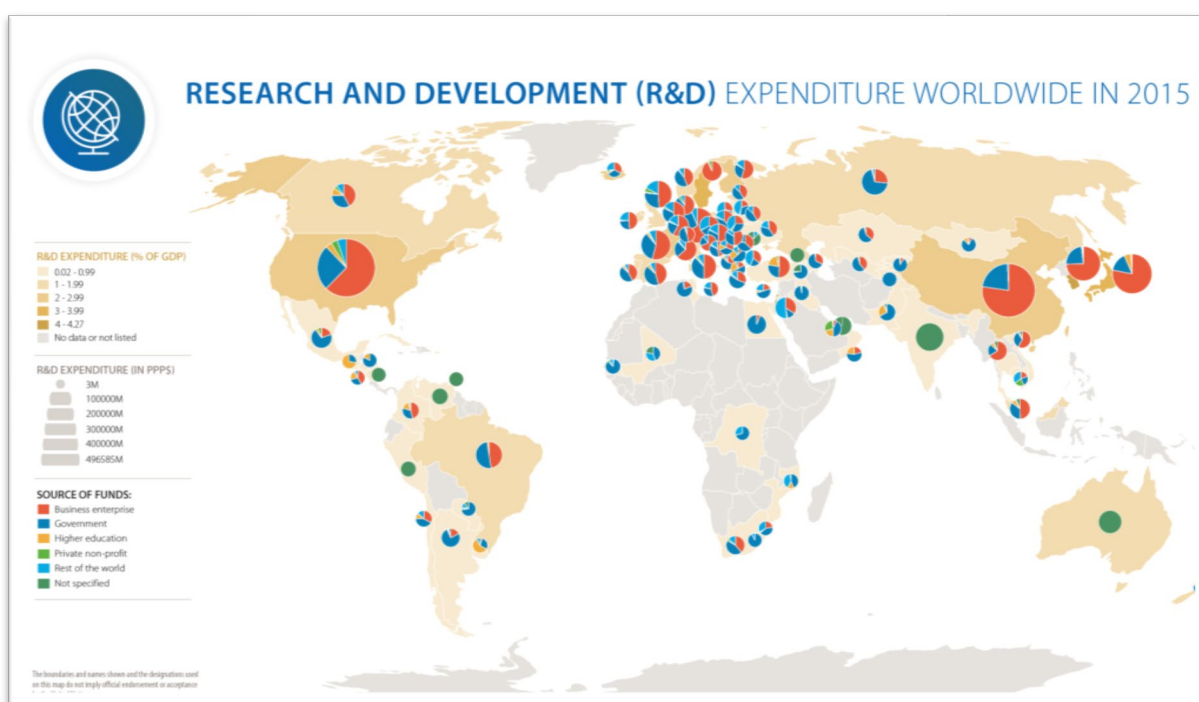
RESEARCH AND DEVELOPMENT (R&D) EXPENDITURE WORLDWIDE IN 2015

R&D EXPENDITURE (% OF GDP)
0.02 - 0.99
1 - 1.99
2 - 2.99
3 - 3.99
4 - 4.27
No data or not listed

R&D EXPENDITURE (IN PPPS)
3M
100000M
200000M
300000M
400000M
496585M

SOURCE OF FUNDS:
Business enterprise
Government
Higher education
Private non-profit
Rest of the world
Not specified

The boundaries and names shown and the designations used on this map do not imply official endorsement or acceptance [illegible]